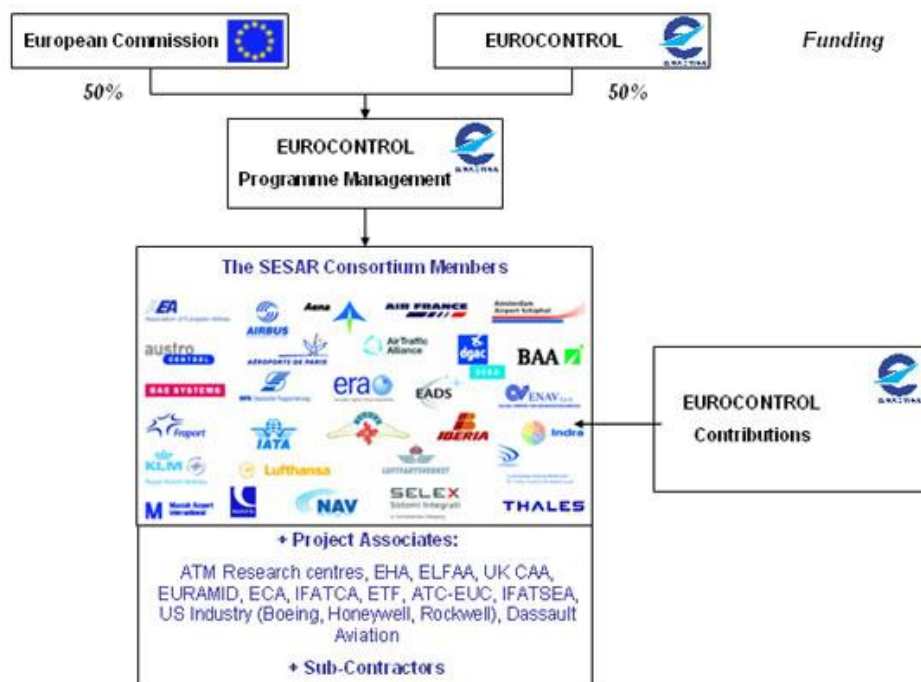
European Commission

EUROCONTROL

Funding

50%

50%

EUROCONTROL
Programme Management

The SESAR Consortium Members

AEA
AIRBUS
Aena
AIR FRANCE
Amsterdam Airport Schiphol
austro control
AÉROPORTS DE PARIS
Air Traffic Alliance
dgac
BAA
BAE SYSTEMS
DFS
era
EADS
ENAV
Fraport
IATA
IBERIA
Indra
KLM
Lufthansa
LUFTFARTSVERKET
Munich Airport International
NAV
SELEX Sistemi Integrati
THALES

EUROCONTROL
Contributions

+ Project Associates:

ATM Research centres, EHA, ELFAA, UK CAA, EURAMID, ECA, IFATCA, ETF, ATC-EUC, IFATSEA, US Industry (Boeing, Honeywell, Rockwell), Dassault Aviation

+ Sub-Contractors